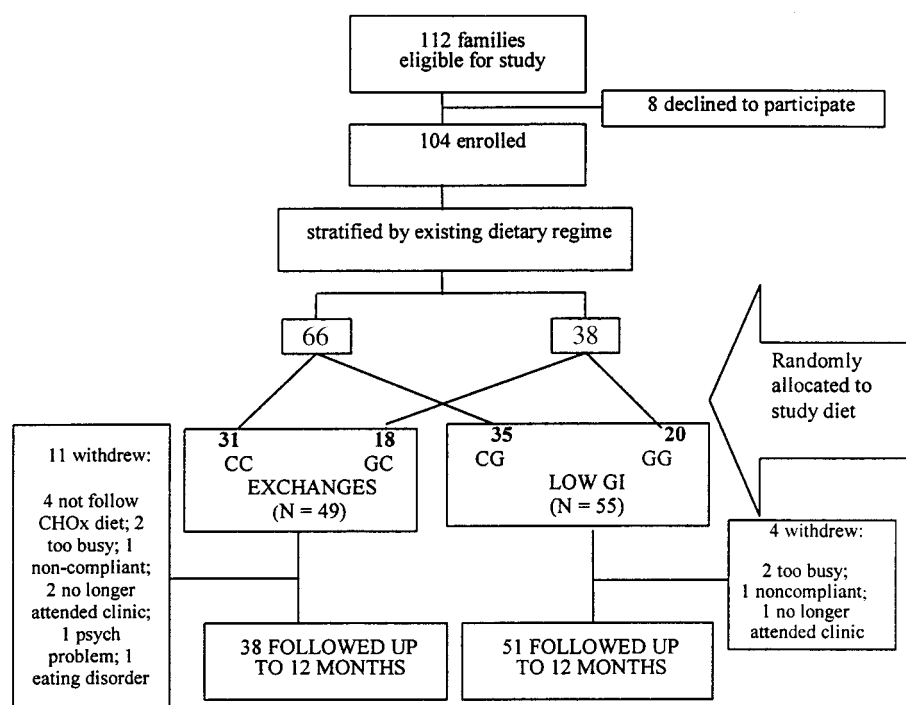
112 families eligible for study

8 declined to participate

104 enrolled

stratified by existing dietary regime

66

38

Randomly allocated to study diet

11 withdrew:

4 not follow CHOx diet; 2 too busy; 1 non-compliant; 2 no longer attended clinic; 1 psych problem; 1 eating disorder

31 CC 18 GC EXCHANGES (N = 49)

35 CG 20 GG LOW GI (N = 55)

4 withdrew:

2 too busy; 1 noncompliant; 1 no longer attended clinic

38 FOLLOWED UP TO 12 MONTHS

51 FOLLOWED UP TO 12 MONTHS